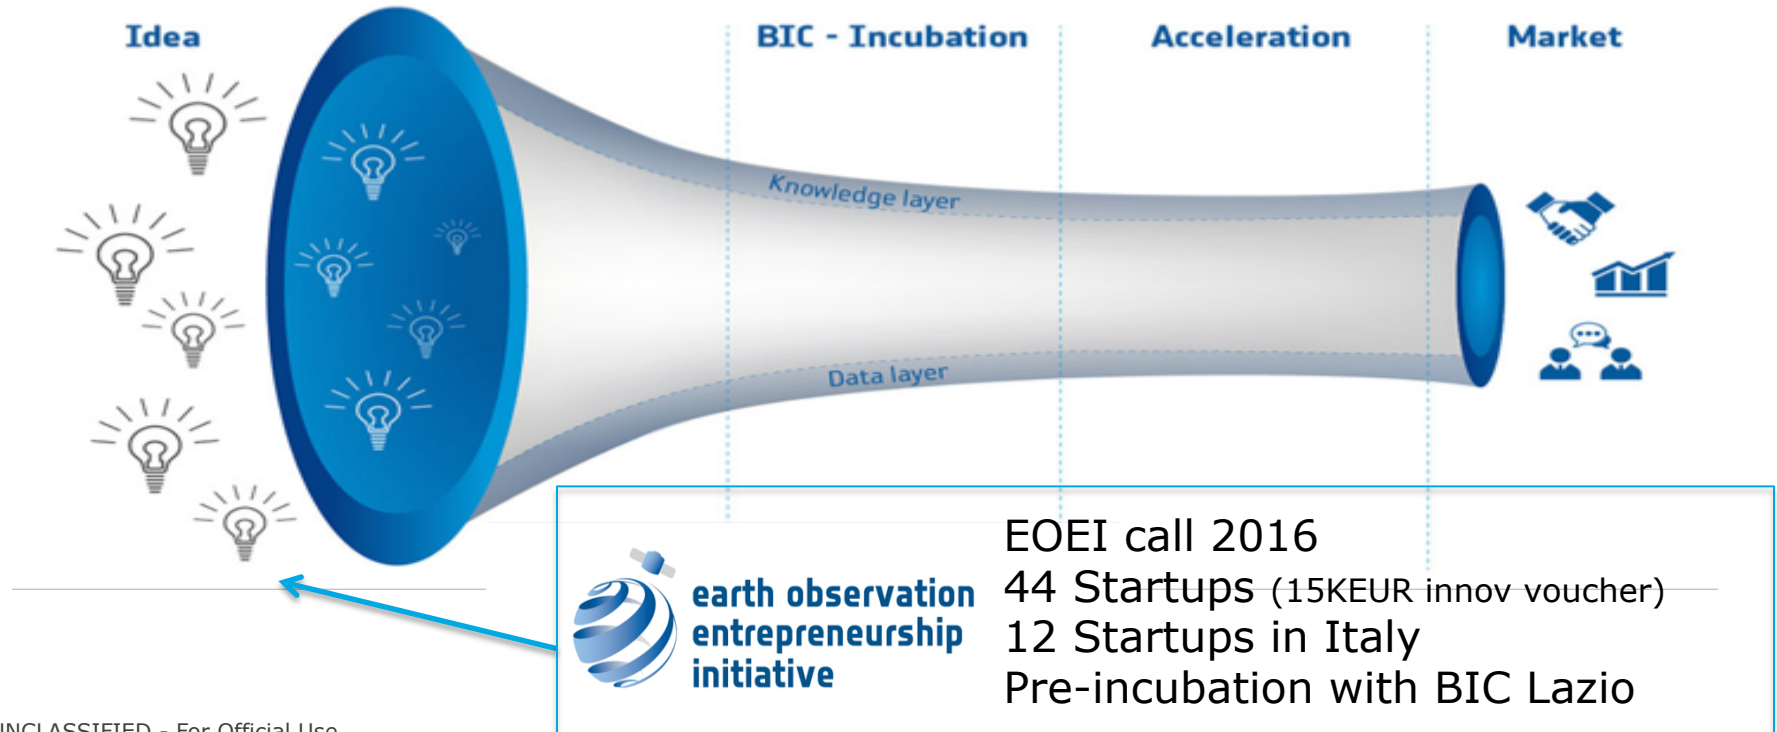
Idea

BIC - Incubation

Acceleration

Market

Knowledge layer

Data layer

earth observation entrepreneurship initiative

EOEI call 2016
44 Startups (15KEUR innov voucher)
12 Startups in Italy
Pre-incubation with BIC Lazio

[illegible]NCLASSIFIED - For Official Use